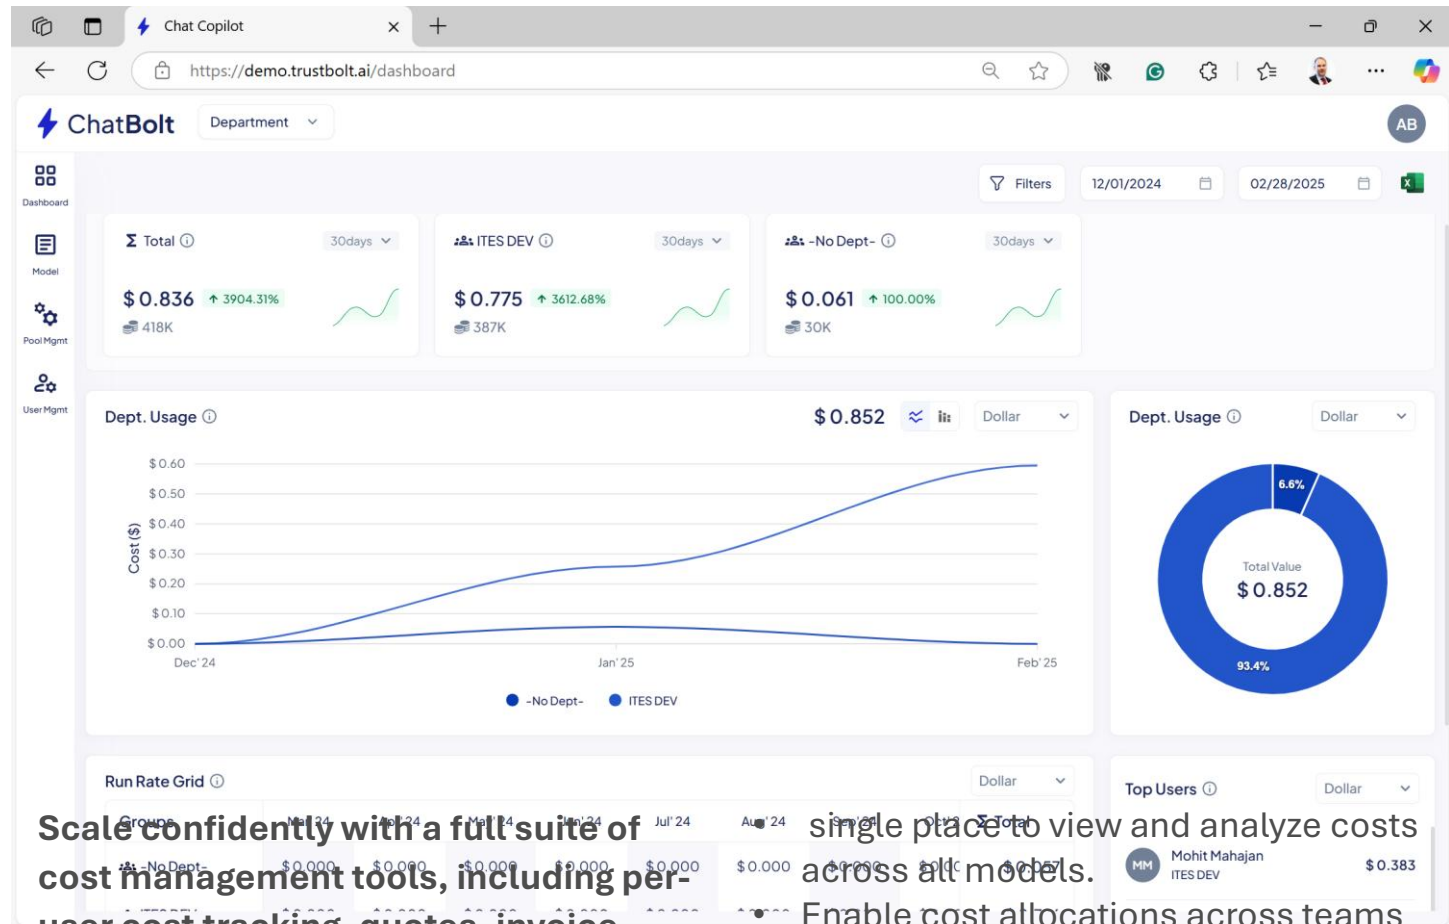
Chat Copilot

https://demo.trustbolt.ai/dashboard

ChatBolt Department

AB

Dashboard
Model
Pool Mgmt
User Mgmt

Filters 12/01/2024 02/28/2025

Σ Total ⓘ 30days
$ 0.836 ↑ 3904.31%
418K

ITES DEV ⓘ 30days
$ 0.775 ↑ 3612.68%
387K

-No Dept- ⓘ 30days
$ 0.061 ↑ 100.00%
30K

Dept. Usage ⓘ $ 0.852 Dollar

Cost ($)
$ 0.60
$ 0.50
$ 0.40
$ 0.30
$ 0.20
$ 0.10
$ 0.00
Dec' 24 Jan' 25 Feb' 25

-No Dept- ITES DEV

Dept. Usage ⓘ Dollar
6.6%
Total Value
$ 0.852
93.4%

Run Rate Grid ⓘ Dollar

| Groups | Mar' 24 | Apr' 24 | May' 24 | Jun' 24 | Jul' 24 | Aug' 24 | Sep' 24 | Oct' 24 | Σ Total |
|---|---|---|---|---|---|---|---|---|---|
| -No Dept- | $ 0.000 | $ 0.000 | $ 0.000 | $ 0.000 | $ 0.000 | $ 0.000 | $ 0.000 | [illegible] | $ 0.057 |

Top Users ⓘ Dollar
MM Mohit Mahajan ITES DEV $ 0.383

Scale confidently with a full suite of cost management tools, including per-user cost tracking, quotas, invoice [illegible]

• single place to view and analyze costs across all models.
• Enable cost allocations across teams